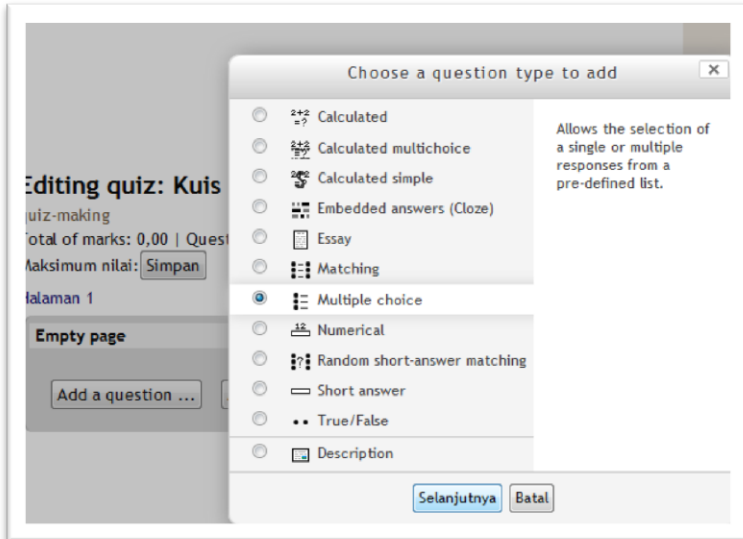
Editing quiz: Kuis
quiz-making
Total of marks: 0,00 | Quest
Maksimum nilai: Simpan
Halaman 1
Empty page
Add a question ...

Choose a question type to add
×

Calculated
Calculated multichoice
Calculated simple
Embedded answers (Cloze)
Essay
Matching
Multiple choice
Numerical
Random short-answer matching
Short answer
True/False
Description

Allows the selection of a single or multiple responses from a pre-defined list.

Selanjutnya Batal